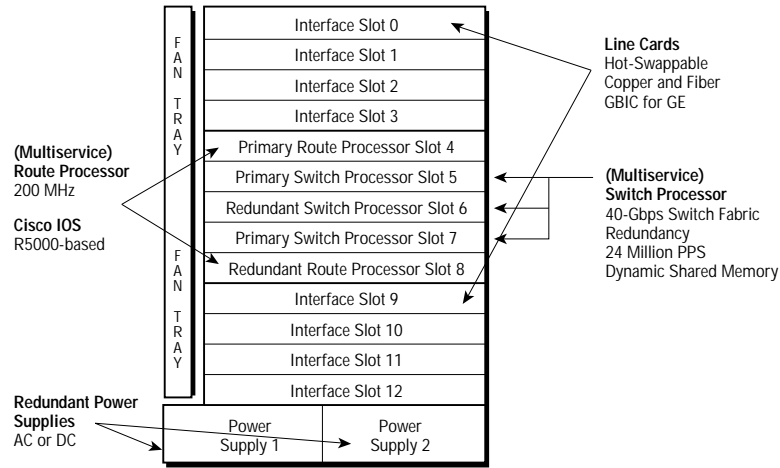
FAN TRAY

Interface Slot 0
Interface Slot 1
Interface Slot 2
Interface Slot 3
Primary Route Processor Slot 4
Primary Switch Processor Slot 5
Redundant Switch Processor Slot 6
Primary Switch Processor Slot 7
Redundant Route Processor Slot 8

FAN TRAY

Interface Slot 9
Interface Slot 10
Interface Slot 11
Interface Slot 12
Power Supply 1
Power Supply 2

**Line Cards**
Hot-Swappable
Copper and Fiber
GBIC for GE

**(Multiservice)**
**Route Processor**
200 MHz

**Cisco IOS**
R5000-based

**(Multiservice)**
**Switch Processor**
40-Gbps Switch Fabric
Redundancy
24 Million PPS
Dynamic Shared Memory

**Redundant Power Supplies**
AC or DC